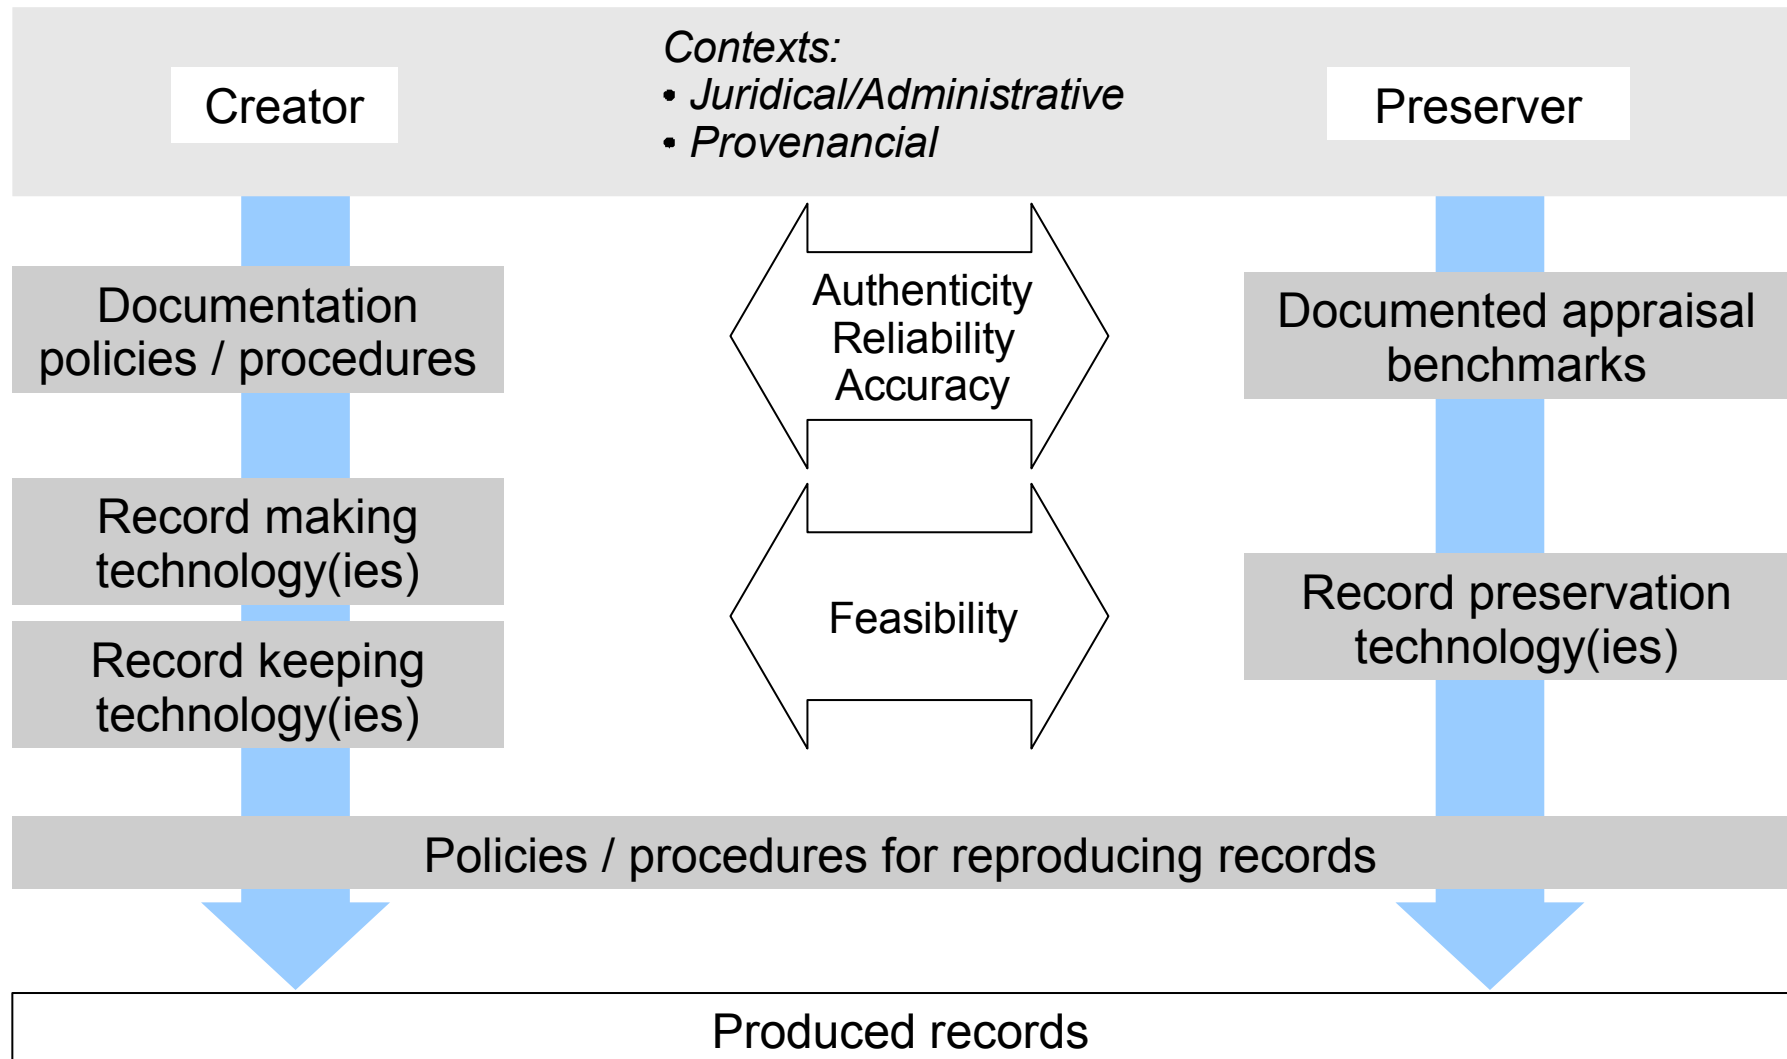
Creator

Contexts:
• Juridical/Administrative
• Provenancial

Preserver

Documentation policies / procedures

Authenticity
Reliability
Accuracy

Documented appraisal benchmarks

Record making technology(ies)

Feasibility

Record keeping technology(ies)

Record preservation technology(ies)

Policies / procedures for reproducing records

Produced records